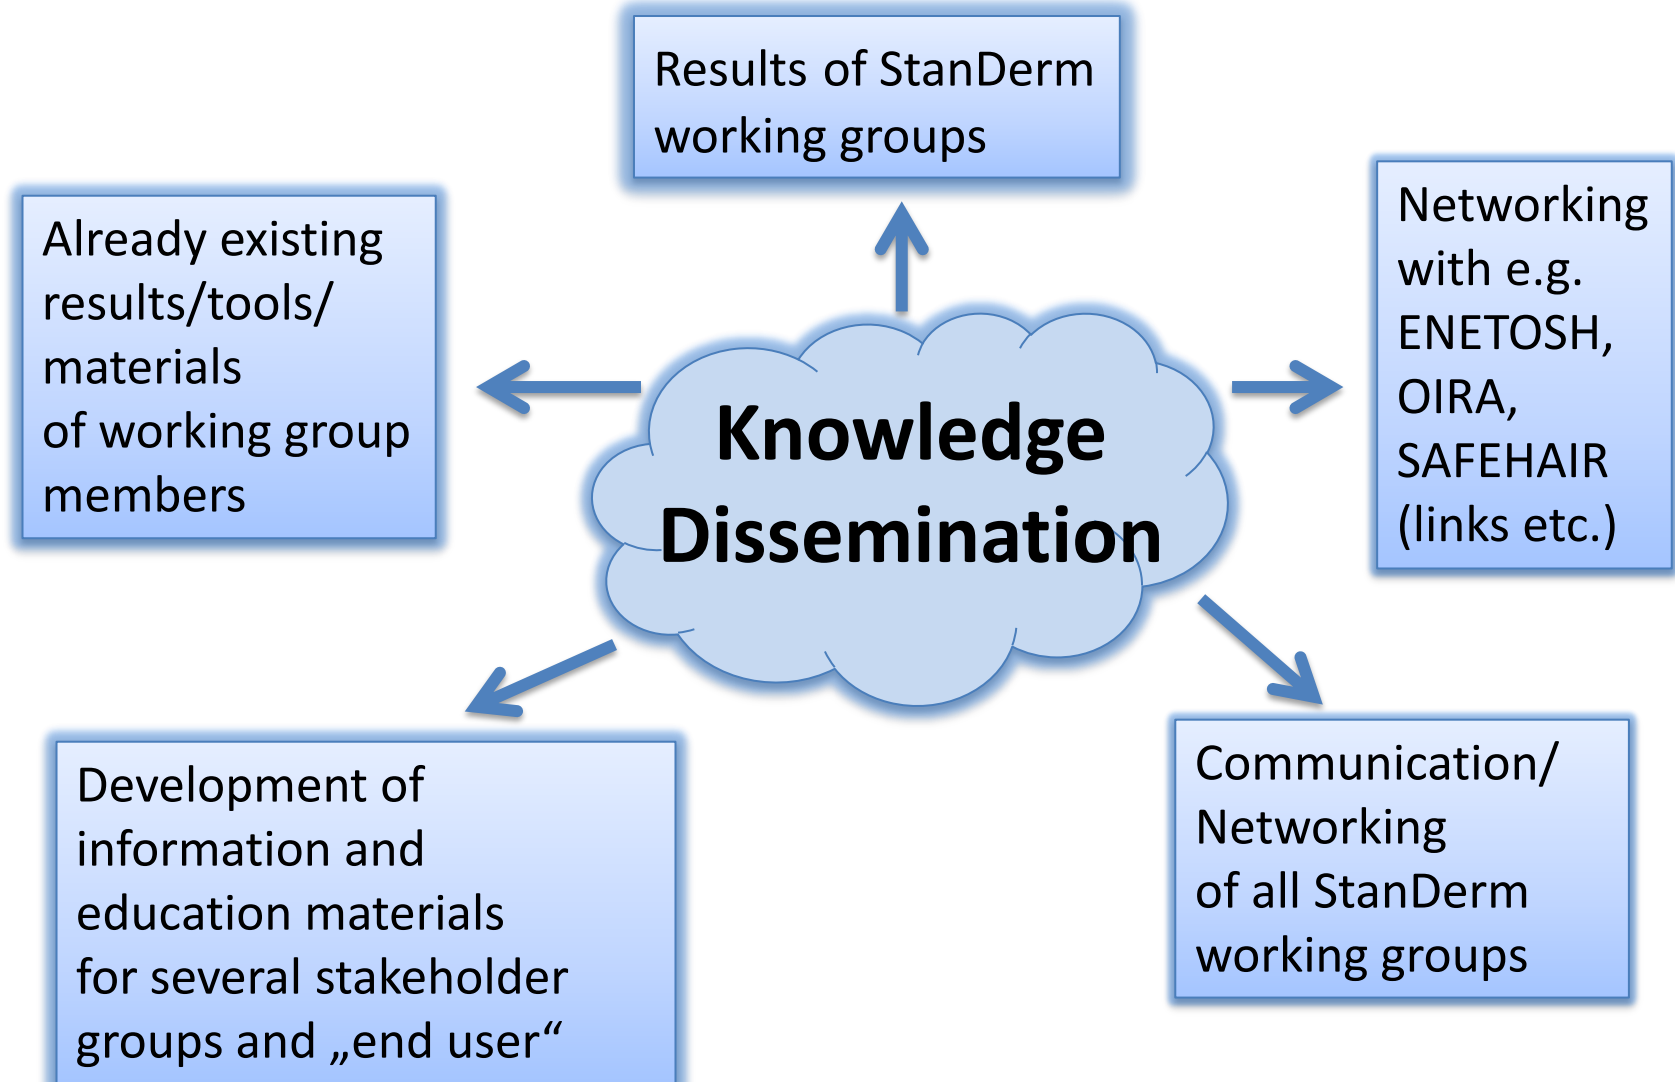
Results of StanDerm working groups

Already existing results/tools/ materials of working group members

Knowledge Dissemination

Networking with e.g. ENETOSH, OIRA, SAFEHAIR (links etc.)

Development of information and education materials for several stakeholder groups and „end user“

Communication/ Networking of all StanDerm working groups